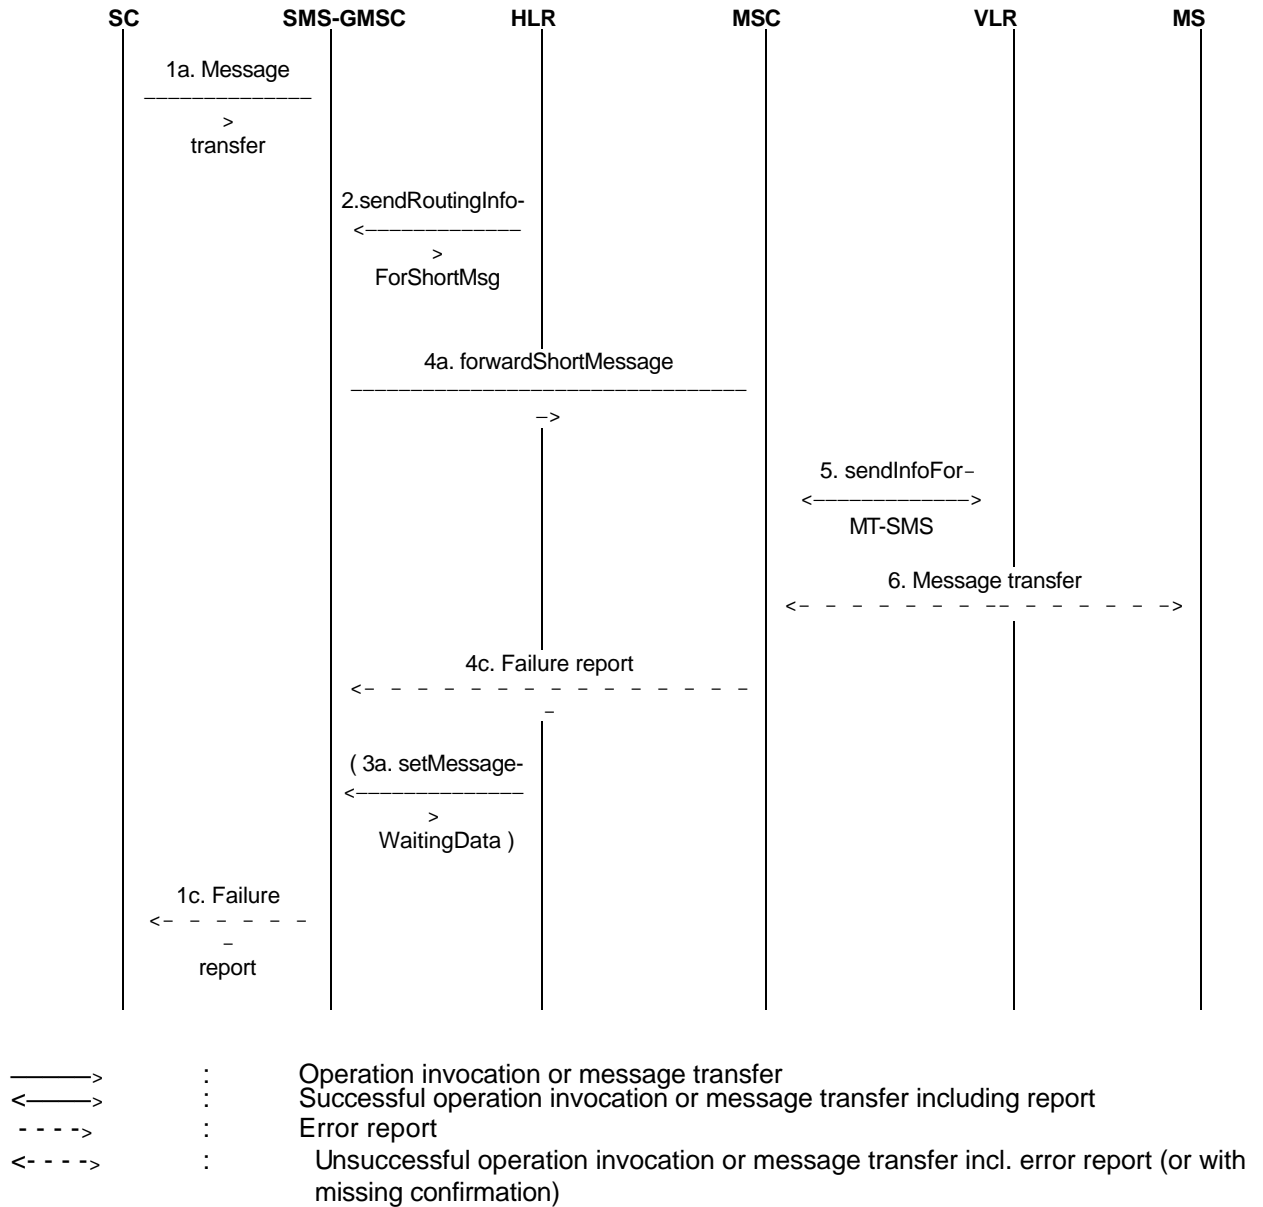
SC SMS-GMSC HLR MSC VLR MS

1a. Message transfer

2.sendRoutingInfo-ForShortMsg

4a. forwardShortMessage

5. sendInfoFor-MT-SMS

6. Message transfer

4c. Failure report

( 3a. setMessage-WaitingData )

1c. Failure report

: Operation invocation or message transfer
: Successful operation invocation or message transfer including report
: Error report
: Unsuccessful operation invocation or message transfer incl. error report (or with missing confirmation)